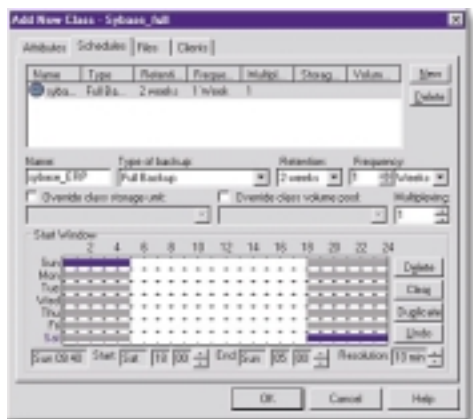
Add New Class - Sybase_full

Attributes | Schedules | Files | Clients

| Name | Type | Retenti... | Freque... | Multipl... | Storag... | Volum... |
|---|---|---|---|---|---|---|
| syba... | Full Ba... | 2 weeks | 1 Week | 1 | | |

New
Delete

Name: sybase_ERP
Type of backup: Full Backup
Retention: 2 weeks
Frequency: 1 Weeks

Override class storage unit:
Override class volume pool:
Multiplexing: 1

Start Window
2 4 6 8 10 12 14 16 18 20 22 24
Sun
Mon
Tue
Wed
Thu
Fri
Sat

Delete
Clear
Duplicate
Undo

Sun 09:40
Start: Sat 19 00
End: Sun 05 00
Resolution: 10 min

OK
Cancel
Help